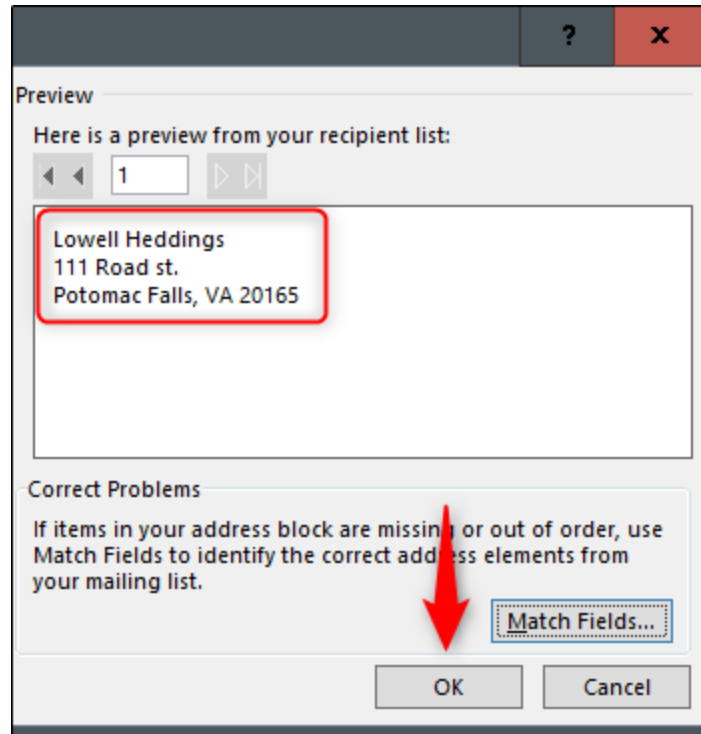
?
x

Preview

Here is a preview from your recipient list:

1

Lowell Heddings
111 Road st.
Potomac Falls, VA 20165

Correct Problems

If items in your address block are missing or out of order, use Match Fields to identify the correct address elements from your mailing list.

Match Fields...

OK

Cancel